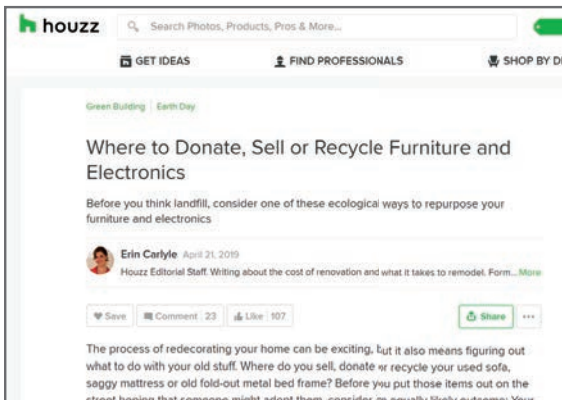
houzz

Search Photos, Products, Pros & More...

GET IDEAS

FIND PROFESSIONALS

SHOP BY D

Green Building | Earth Day

Where to Donate, Sell or Recycle Furniture and Electronics

Before you think landfill, consider one of these ecological ways to repurpose your furniture and electronics

Erin Carlyle April 21, 2019

Houzz Editorial Staff. Writing about the cost of renovation and what it takes to remodel. Form... More

Save | Comment 23 | Like 107

Share

The process of redecorating your home can be exciting, but it also means figuring out what to do with your old stuff. Where do you sell, donate or recycle your used sofa, saggy mattress or old fold-out metal bed frame? Before you put those items out on the street hoping that someone might adopt them, consider an equally likely outcome: Your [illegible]